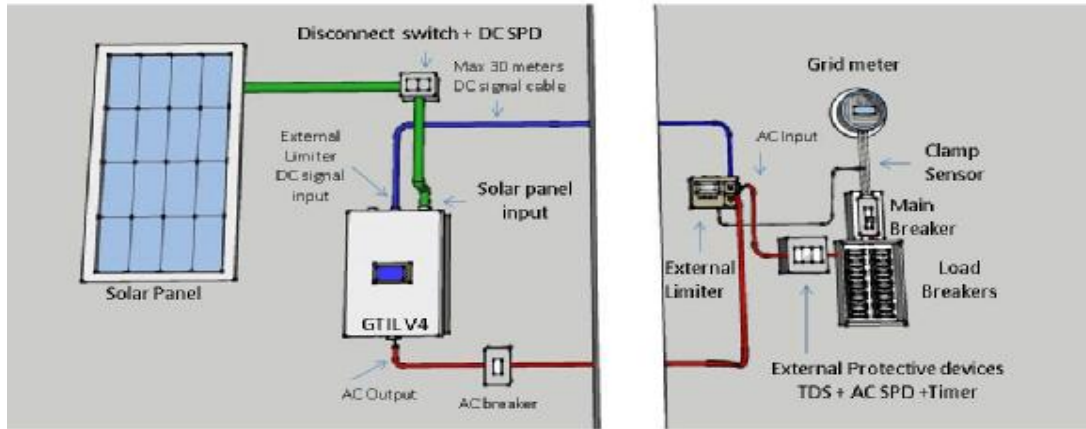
Disconnect switch + DC SPD

Max 30 meters DC signal cable

External Limiter DC signal input

Solar panel input

Solar Panel

GTIL V4

AC Output

AC breaker

Grid meter

AC Input

Clamp Sensor

Main Breaker

Load Breakers

External Limiter

External Protective devices TDS + AC SPD +Timer